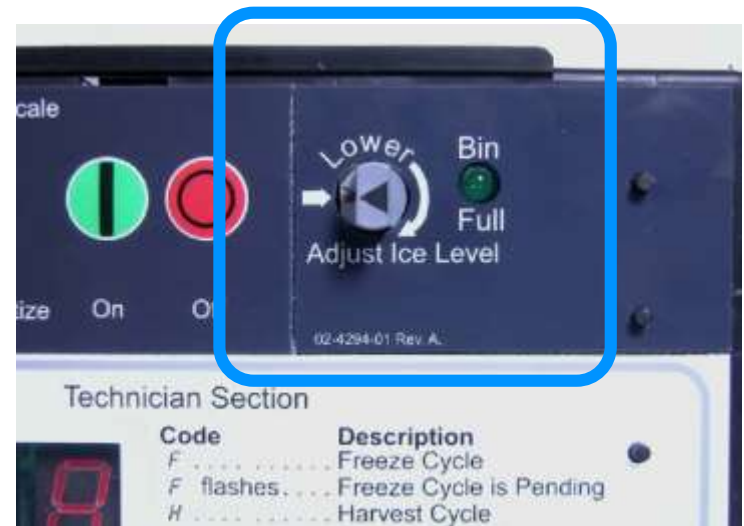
cale

ize On Of

Lower Bin Full

Adjust Ice Level

02-4294-01 Rev. A.

Technician Section

| Code | Description |
|---|---|
| F ........... | Freeze Cycle |
| F flashes.... | Freeze Cycle is Pending |
| H ........... | Harvest Cycle |